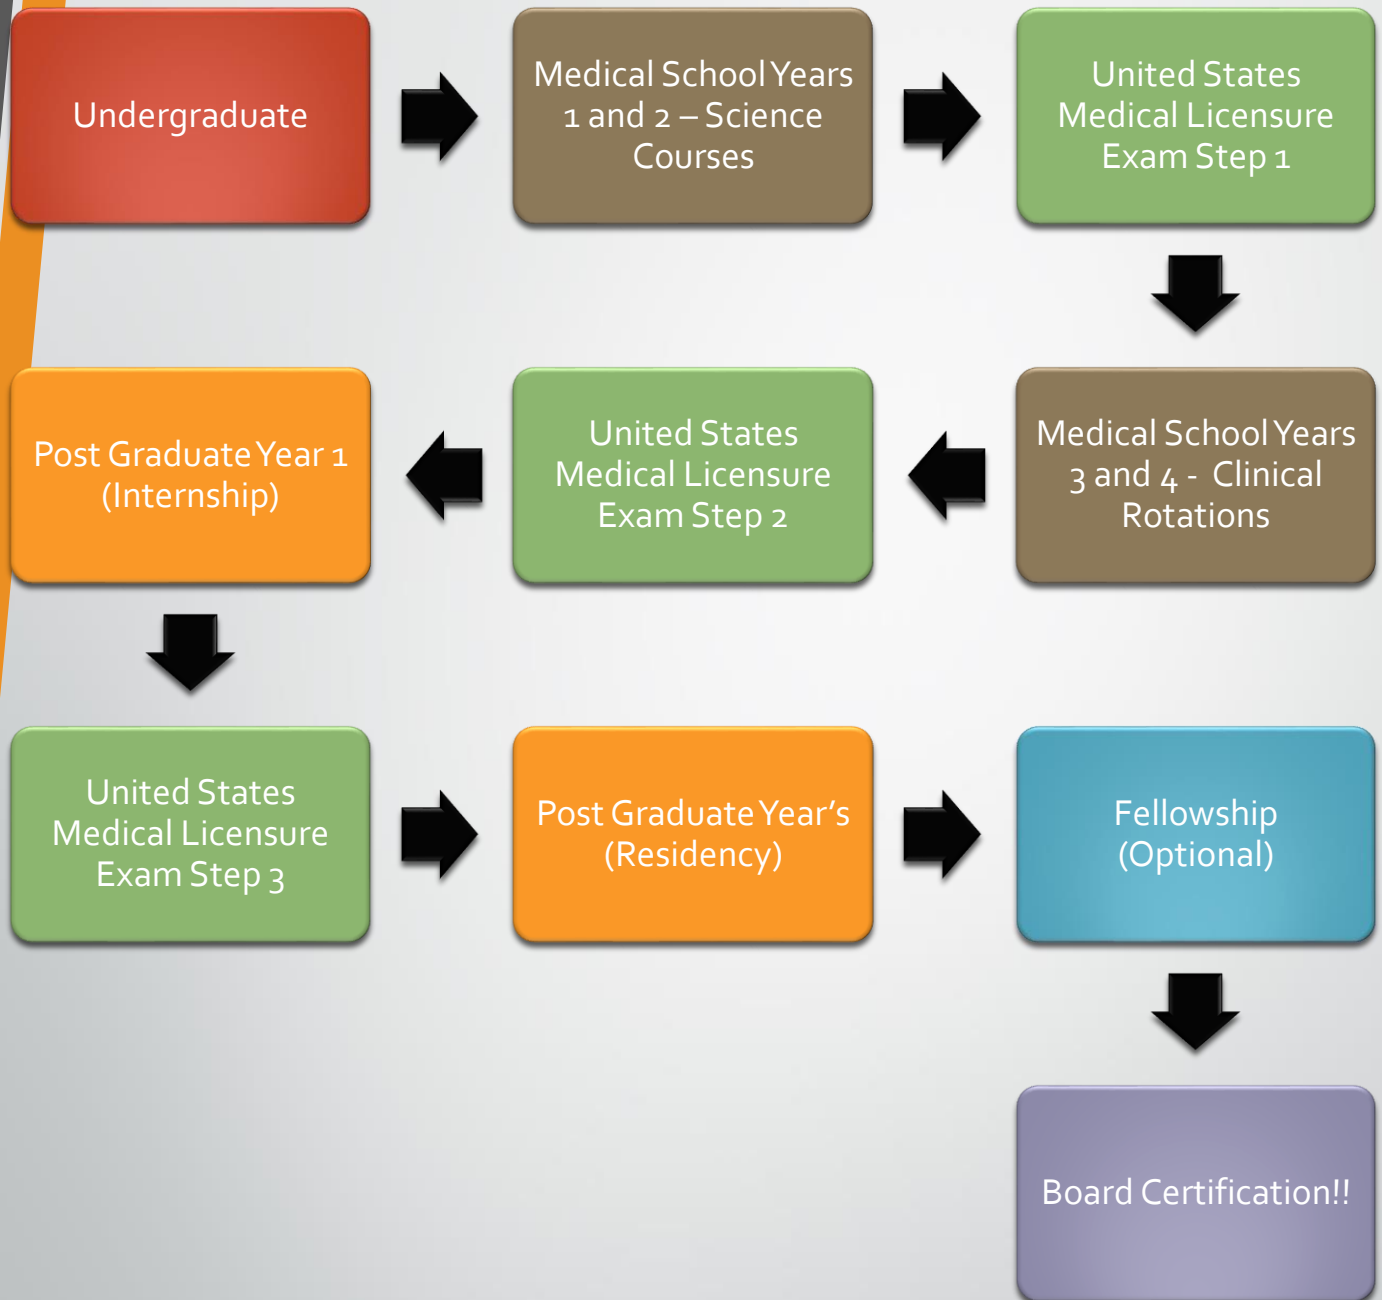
Undergraduate

Medical School Years 1 and 2 – Science Courses

United States Medical Licensure Exam Step 1

Medical School Years 3 and 4 - Clinical Rotations

United States Medical Licensure Exam Step 2

Post Graduate Year 1 (Internship)

United States Medical Licensure Exam Step 3

Post Graduate Year's (Residency)

Fellowship (Optional)

Board Certification!!